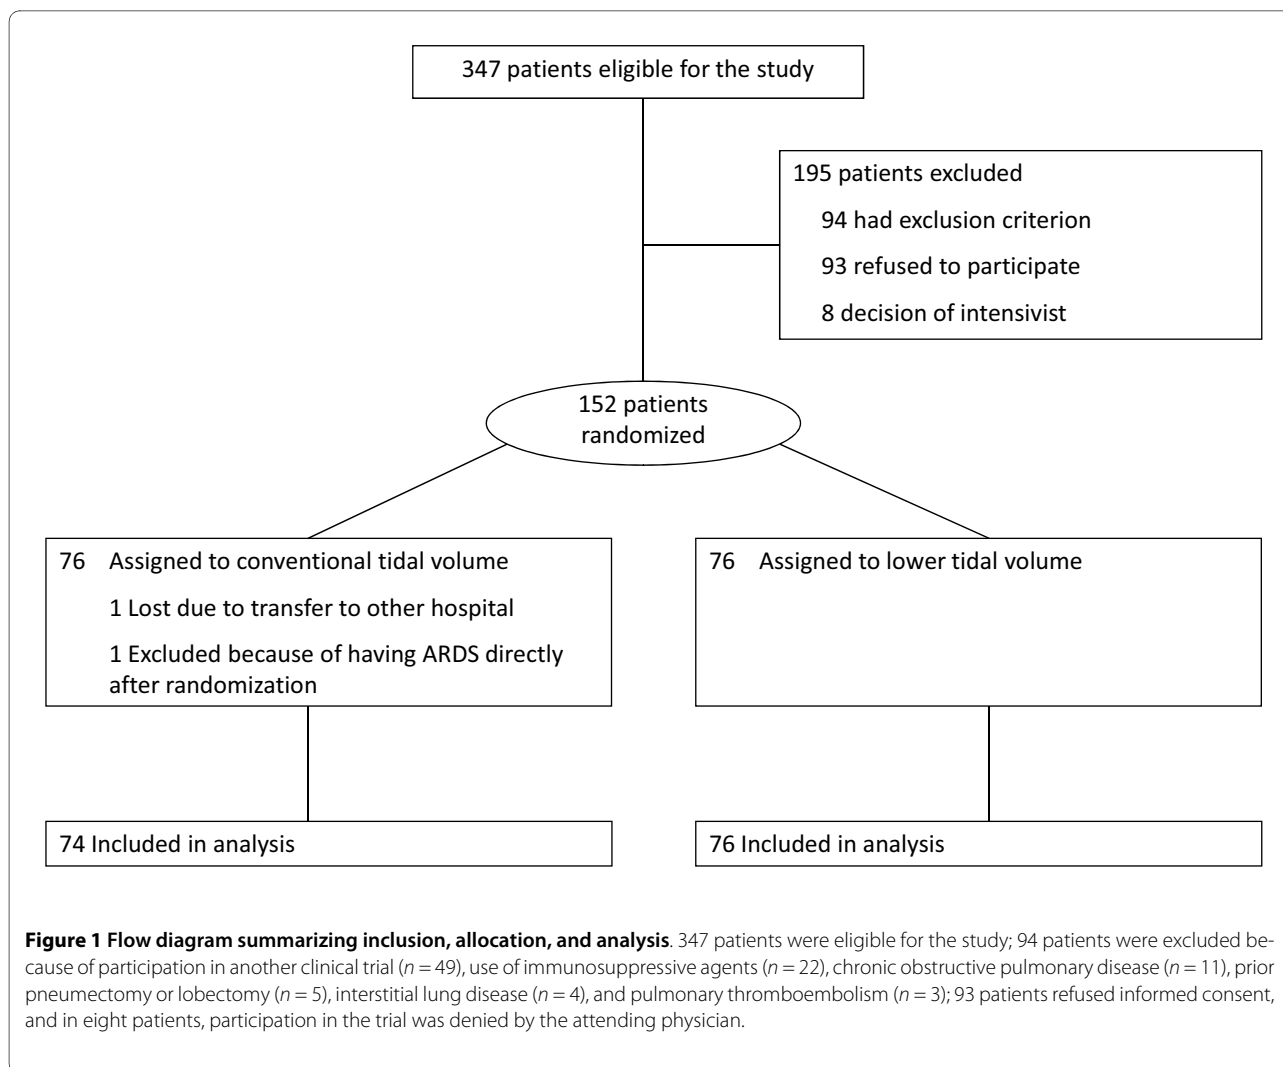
347 patients eligible for the study

195 patients excluded

94 had exclusion criterion

93 refused to participate

8 decision of intensivist

152 patients randomized

76 Assigned to conventional tidal volume

1 Lost due to transfer to other hospital

1 Excluded because of having ARDS directly after randomization

76 Assigned to lower tidal volume

74 Included in analysis

76 Included in analysis

**Figure 1 Flow diagram summarizing inclusion, allocation, and analysis**. 347 patients were eligible for the study; 94 patients were excluded because of participation in another clinical trial ($n = 49$), use of immunosuppressive agents ($n = 22$), chronic obstructive pulmonary disease ($n = 11$), prior pneumectomy or lobectomy ($n = 5$), interstitial lung disease ($n = 4$), and pulmonary thromboembolism ($n = 3$); 93 patients refused informed consent, and in eight patients, participation in the trial was denied by the attending physician.